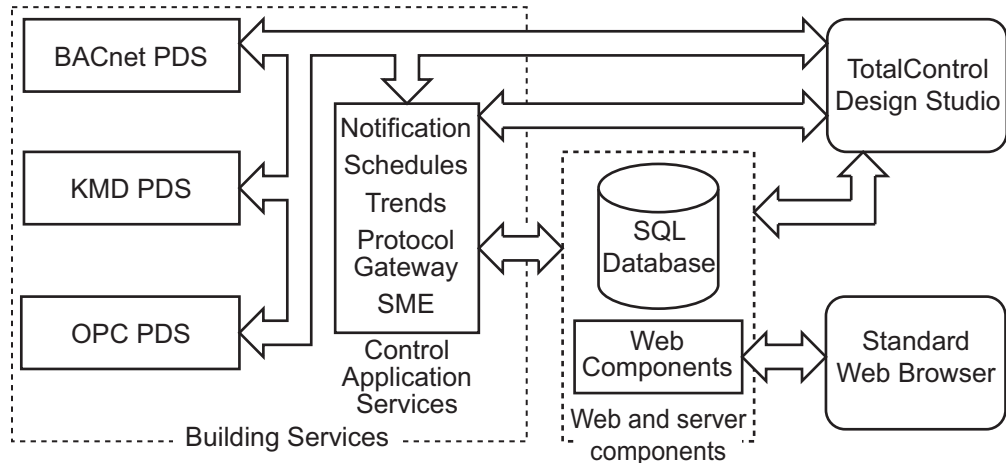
BACnet PDS

KMD PDS

OPC PDS

Notification
Schedules
Trends
Protocol
Gateway
SME

Control
Application
Services

Building Services

TotalControl
Design Studio

SQL
Database

Web
Components

Web and server
components

Standard
Web Browser